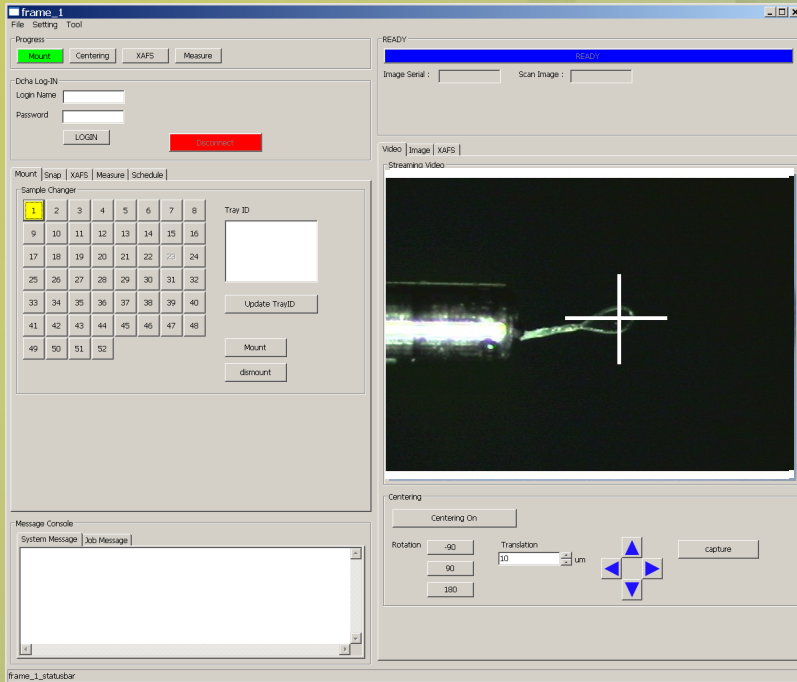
frame_1

File Setting Tool

Progress

Mount Centering XAFS Measure

Dcha Log-IN

Login Name

Password

LOGIN

Disconnect

Mount Snap XAFS Measure Schedule

Sample Changer

| 1 | 2 | 3 | 4 | 5 | 6 | 7 | 8 |
|---|---|---|---|---|---|---|---|
| 9 | 10 | 11 | 12 | 13 | 14 | 15 | 16 |
| 17 | 18 | 19 | 20 | 21 | 22 | 23 | 24 |
| 25 | 26 | 27 | 28 | 29 | 30 | 31 | 32 |
| 33 | 34 | 35 | 36 | 37 | 38 | 39 | 40 |
| 41 | 42 | 43 | 44 | 45 | 46 | 47 | 48 |
| 49 | 50 | 51 | 52 | | | | |

Tray ID

Update TrayID

Mount

dismount

Message Console

System Message Job Message

READY

READY

Image Serial : Scan Image :

Video Image XAFS

Streaming Video

Centering

Centering On

Rotation -90 90 180

Translation 10 um

capture

frame_1_statusbar